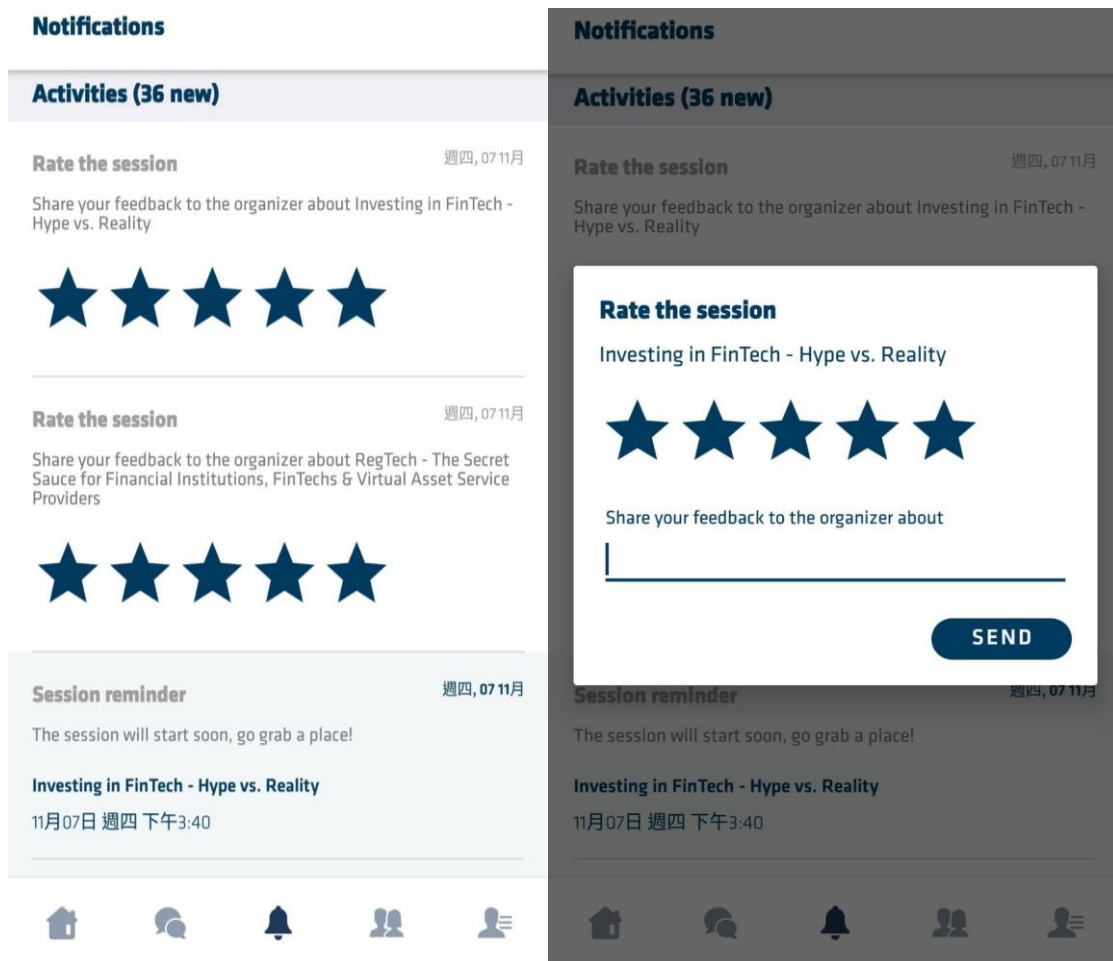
Notifications

Activities (36 new)

Rate the session

週四, 07 11月

Share your feedback to the organizer about Investing in FinTech - Hype vs. Reality

Rate the session

週四, 07 11月

Share your feedback to the organizer about RegTech - The Secret Sauce for Financial Institutions, FinTechs & Virtual Asset Service Providers

Session reminder

週四, 07 11月

The session will start soon, go grab a place!

Investing in FinTech - Hype vs. Reality

11月07日 週四 下午3:40

Notifications

Activities (36 new)

Rate the session

週四, 07 11月

Share your feedback to the organizer about Investing in FinTech - Hype vs. Reality

Rate the session

Investing in FinTech - Hype vs. Reality

Share your feedback to the organizer about

SEND

Session reminder

週四, 07 11月

The session will start soon, go grab a place!

Investing in FinTech - Hype vs. Reality

11月07日 週四 下午3:40